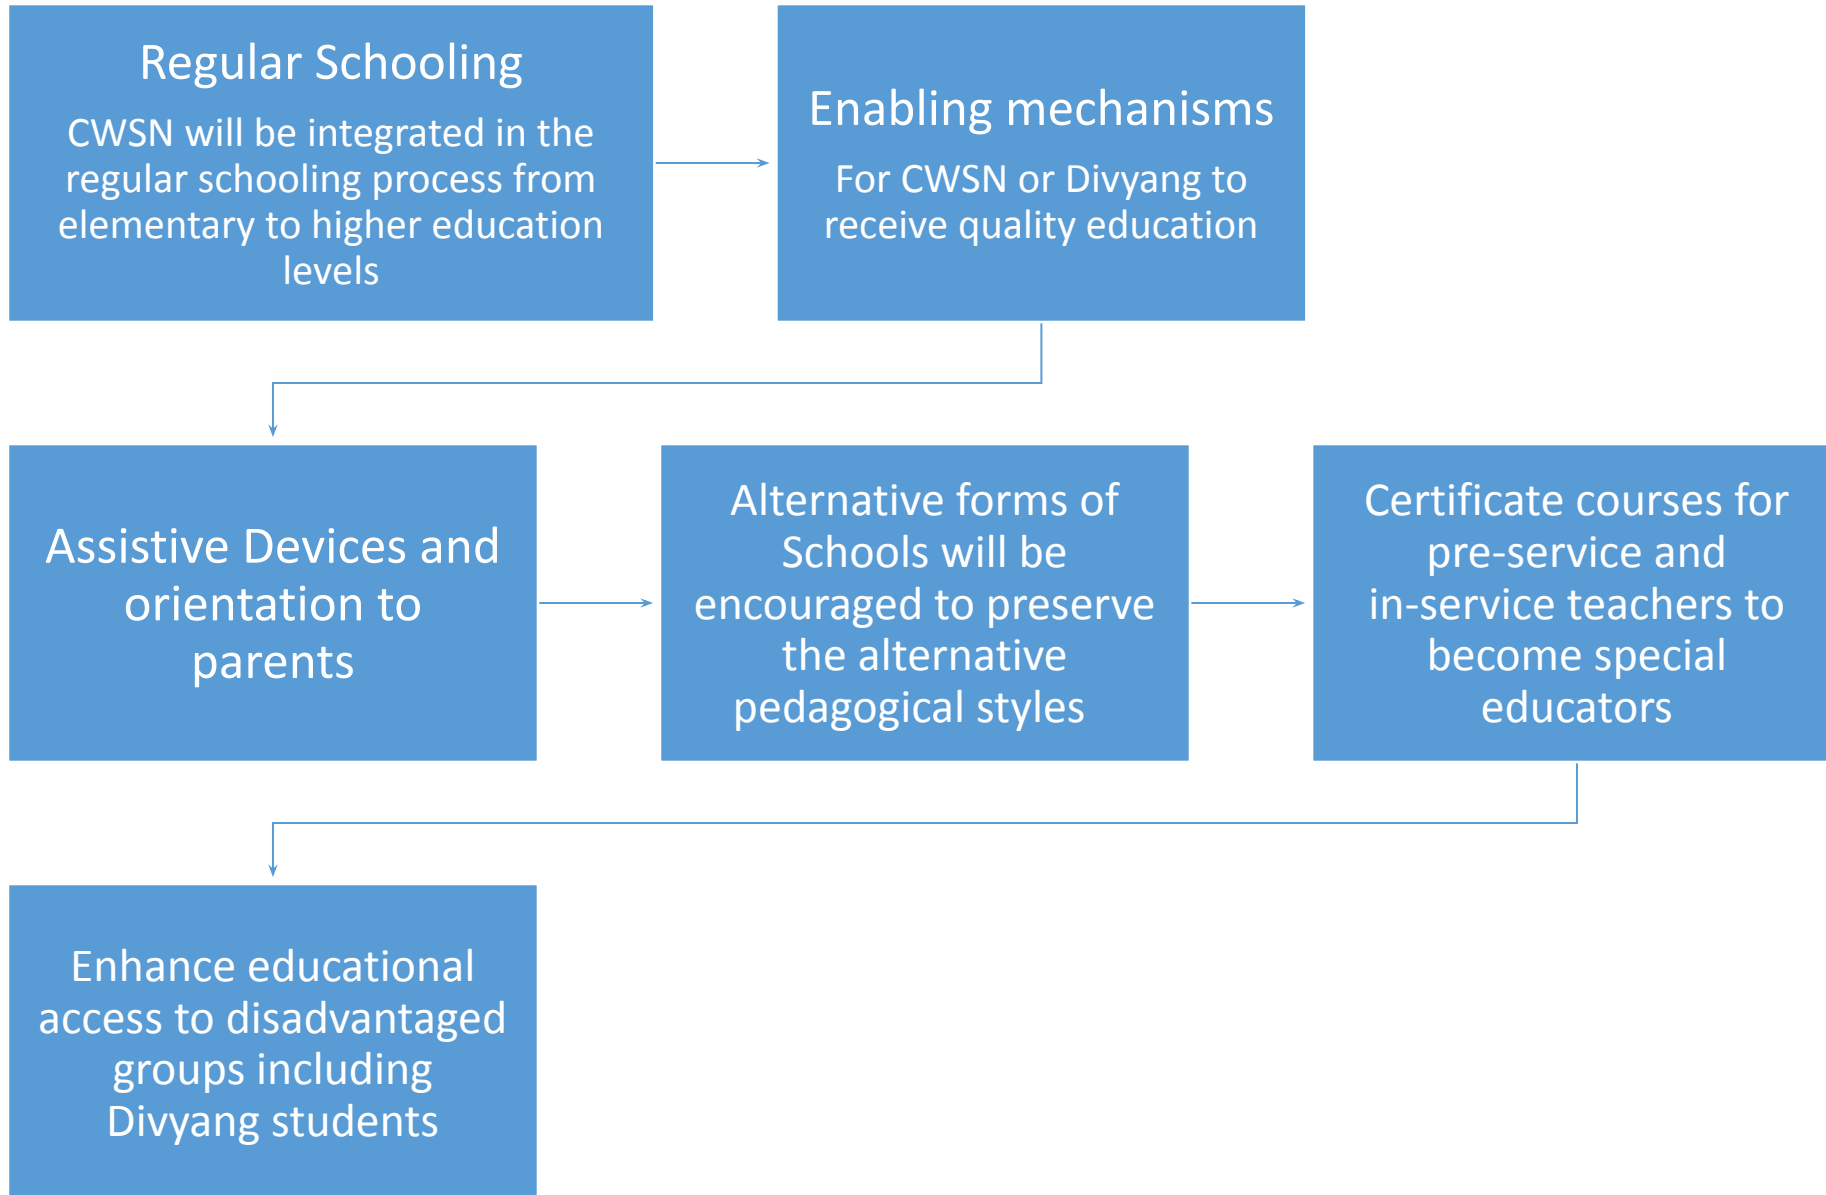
Regular Schooling

CWSN will be integrated in the regular schooling process from elementary to higher education levels

Enabling mechanisms

For CWSN or Divyang to receive quality education

Assistive Devices and orientation to parents

Alternative forms of Schools will be encouraged to preserve the alternative pedagogical styles

Certificate courses for pre-service and in-service teachers to become special educators

Enhance educational access to disadvantaged groups including Divyang students